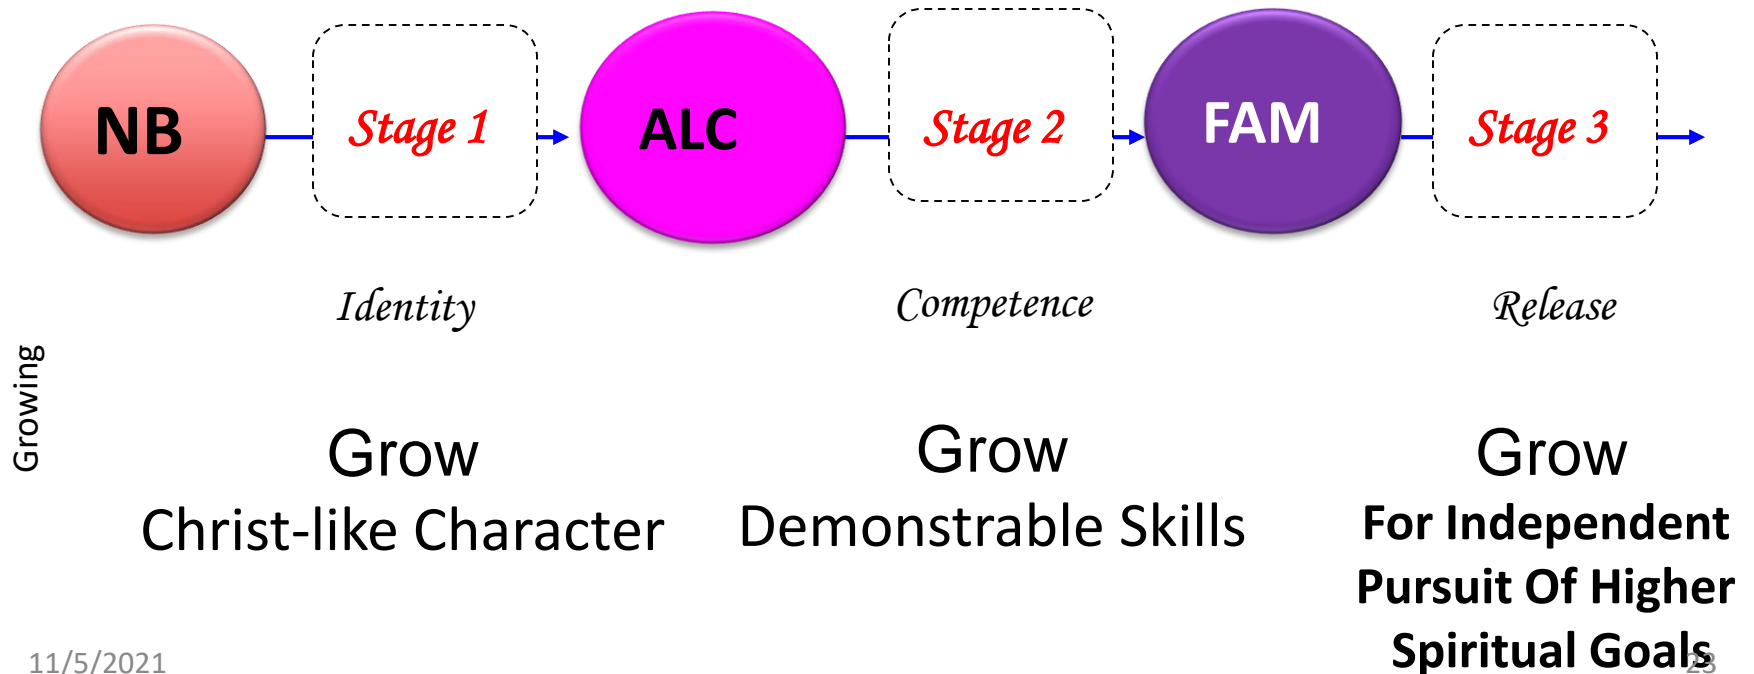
NB

Stage 1

ALC

Stage 2

FAM

Stage 3

Identity

Competence

Release

Growing

Grow
Christ-like Character

Grow
Demonstrable Skills

Grow
For Independent Pursuit Of Higher Spiritual Goals

11/5/2021

23